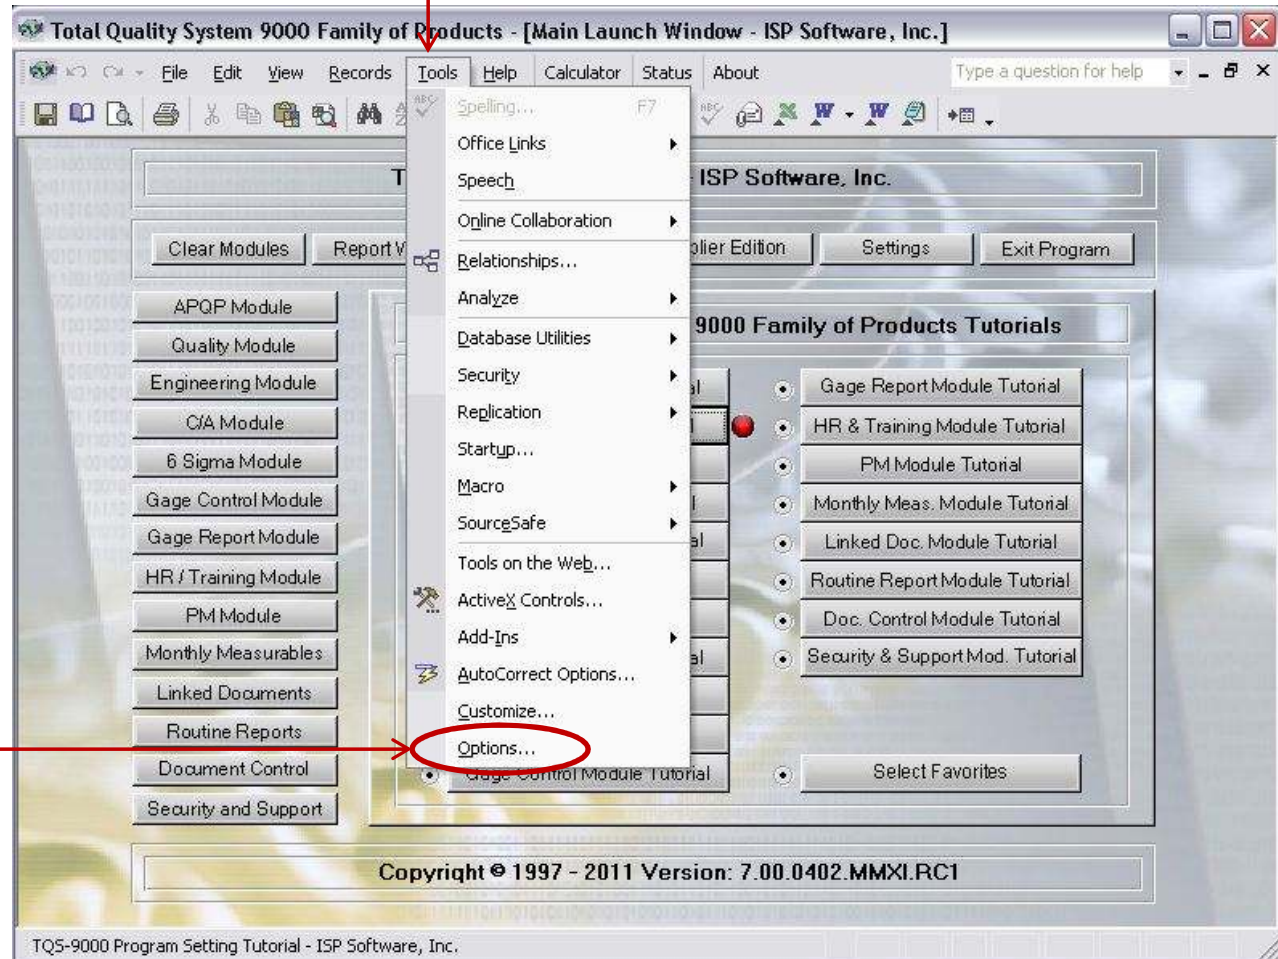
Total Quality System 9000 Family of Products - [Main Launch Window - ISP Software, Inc.]

File Edit View Records Tools Help Calculator Status About

Type a question for help

Spelling... F7
Office Links
Speech
Online Collaboration
Relationships...
Analyze
Database Utilities
Security
Replication
Startup...
Macro
SourceSafe
Tools on the Web...
ActiveX Controls...
Add-Ins
AutoCorrect Options...
Customize...
Options...

T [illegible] ISP Software, Inc.

Clear Modules Report V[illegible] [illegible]plier Edition Settings Exit Program

APQP Module
Quality Module
Engineering Module
C/A Module
6 Sigma Module
Gage Control Module
Gage Report Module
HR / Training Module
PM Module
Monthly Measurables
Linked Documents
Routine Reports
Document Control
Security and Support

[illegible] 9000 Family of Products Tutorials

Gage Report Module Tutorial
HR & Training Module Tutorial
PM Module Tutorial
Monthly Meas. Module Tutorial
Linked Doc. Module Tutorial
Routine Report Module Tutorial
Doc. Control Module Tutorial
Security & Support Mod. Tutorial
Gage Control Module Tutorial
Select Favorites

Copyright © 1997 - 2011 Version: 7.00.0402.MMXI.RC1

TQS-9000 Program Setting Tutorial - ISP Software, Inc.